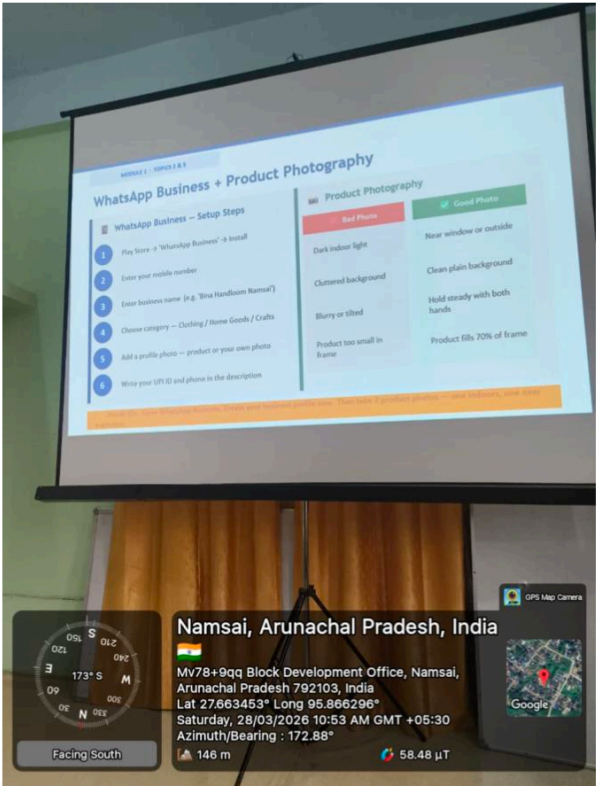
MODULE 1 · TOPICS 2 & 3

WhatsApp Business + Product Photography

WhatsApp Business — Setup Steps

1 Play Store → 'WhatsApp Business' → Install

2 Enter your mobile number

3 Enter business name (e.g. 'Bina Handloom Namsai')

4 Choose category — Clothing / Home Goods / Crafts

5 Add a profile photo — product or your own photo

6 Write your UPI ID and phone in the description

Product Photography

| Bad Photo | Good Photo |
|---|---|
| Dark indoor light | Near window or outside |
| Cluttered background | Clean plain background |
| Blurry or tilted | Hold steady with both hands |
| Product too small in frame | Product fills 70% of frame |

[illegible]

S 210 240 W 300 330 N 30 60 E 120 150

173° S

Facing South

GPS Map Camera

Namsai, Arunachal Pradesh, India

Mv78+9qq Block Development Office, Namsai, Arunachal Pradesh 792103, India

Lat 27.663453° Long 95.866296°

Saturday, 28/03/2026 10:53 AM GMT +05:30

Azimuth/Bearing : 172.88°

146 m

58.48 µT

Google